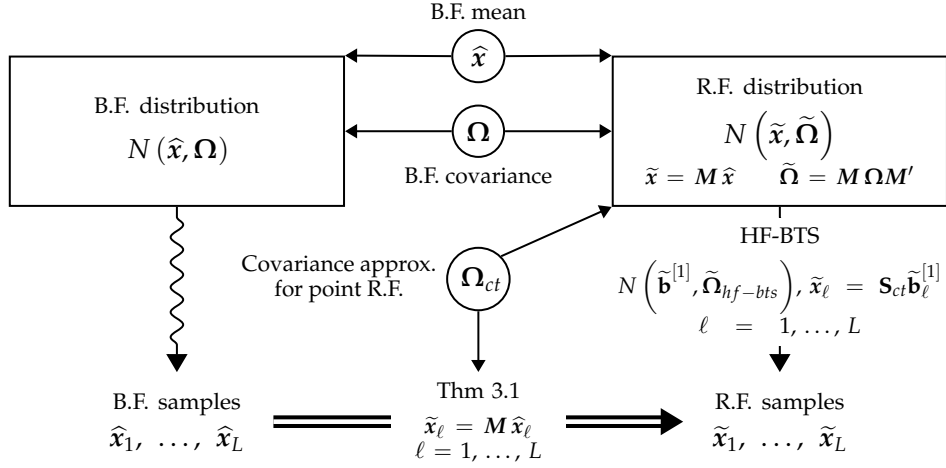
B.F. mean

$\widehat{\boldsymbol{x}}$

B.F. distribution

$N\left(\widehat{\boldsymbol{x}}, \boldsymbol{\Omega}\right)$

$\boldsymbol{\Omega}$

B.F. covariance

R.F. distribution

$N\left(\widetilde{\boldsymbol{x}}, \widetilde{\boldsymbol{\Omega}}\right)$

$\widetilde{\boldsymbol{x}} = \boldsymbol{M}\widehat{\boldsymbol{x}} \qquad \widetilde{\boldsymbol{\Omega}} = \boldsymbol{M}\boldsymbol{\Omega}\boldsymbol{M}'$

HF-BTS

Covariance approx. for point R.F.

$\boldsymbol{\Omega}_{ct}$

$N\left(\widetilde{\mathbf{b}}^{[1]}, \widetilde{\boldsymbol{\Omega}}_{hf-bts}\right), \widetilde{\boldsymbol{x}}_{\ell} = \mathbf{S}_{ct}\widetilde{\mathbf{b}}_{\ell}^{[1]}$

$\ell = 1, \ldots, L$

B.F. samples

$\widehat{\boldsymbol{x}}_1, \ldots, \widehat{\boldsymbol{x}}_L$

Thm 3.1

$\widetilde{\boldsymbol{x}}_{\ell} = \boldsymbol{M}\widehat{\boldsymbol{x}}_{\ell}$

$\ell = 1, \ldots, L$

R.F. samples

$\widetilde{\boldsymbol{x}}_1, \ldots, \widetilde{\boldsymbol{x}}_L$